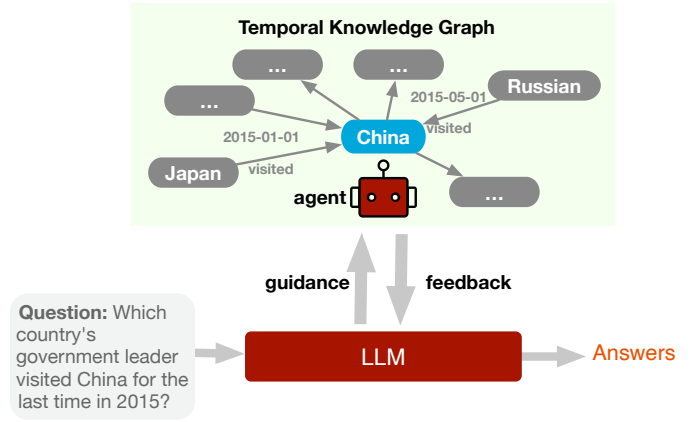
Temporal Knowledge Graph

...

...

...

Russian

2015-05-01

2015-01-01

China

visited

Japan

visited

agent

...

guidance

feedback

Question: Which country's government leader visited China for the last time in 2015?

LLM

Answers